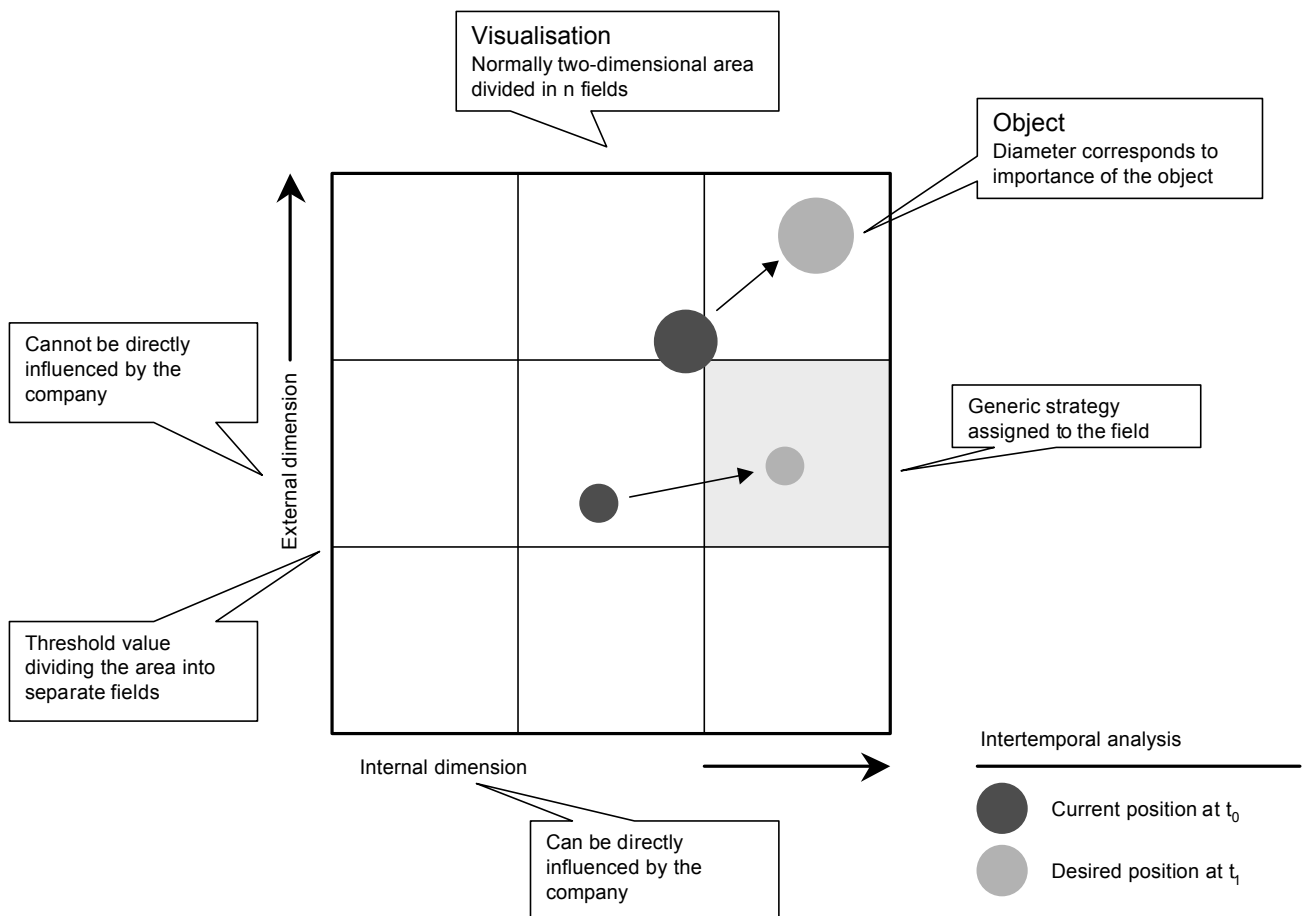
Visualisation
Normally two-dimensional area divided in n fields

Object
Diameter corresponds to importance of the object

Cannot be directly influenced by the company

Generic strategy assigned to the field

External dimension

Threshold value dividing the area into separate fields

Internal dimension

Can be directly influenced by the company

Intertemporal analysis

Current position at $t_0$

Desired position at $t_1$